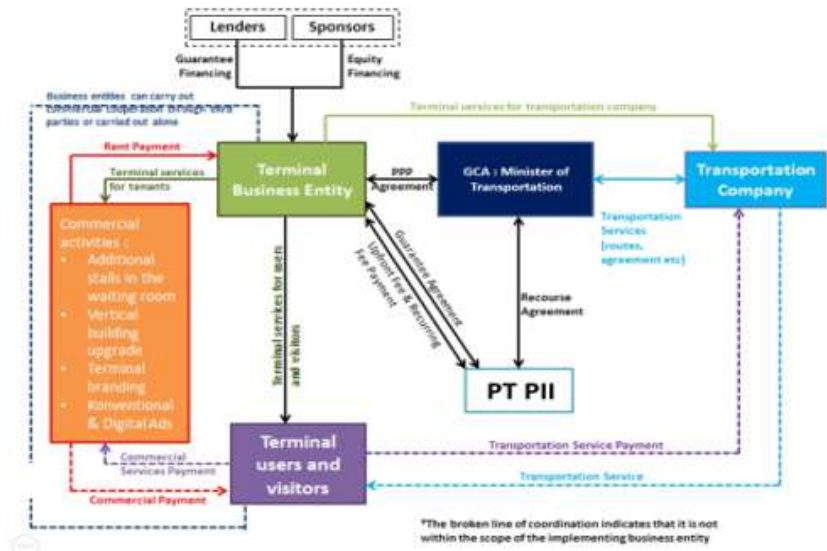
Lenders

Sponsors

Guarantee Financing

Equity Financing

Business entities can carry out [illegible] parties or carried out alone

Terminal services for transportation company

Rent Payment

Terminal services for tenants

Terminal Business Entity

PPP Agreement

GCA : Minister of Transportation

Transportation Company

Commercial activities :
• Additional stalls in the waiting room
• Vertical building upgrade
• Terminal branding
• Konventional & Digital Ads

Terminal services for users and visitors

Guarantee Agreement

Upfront Fee & Recurring Fee Payment

Recourse Agreement

Transportation Services (routes, agreement etc)

PT PII

Terminal users and visitors

Commercial Services Payment

Commercial Payment

Transportation Service Payment

Transportation Service

*The broken line of coordination indicates that it is not within the scope of the implementing business entity